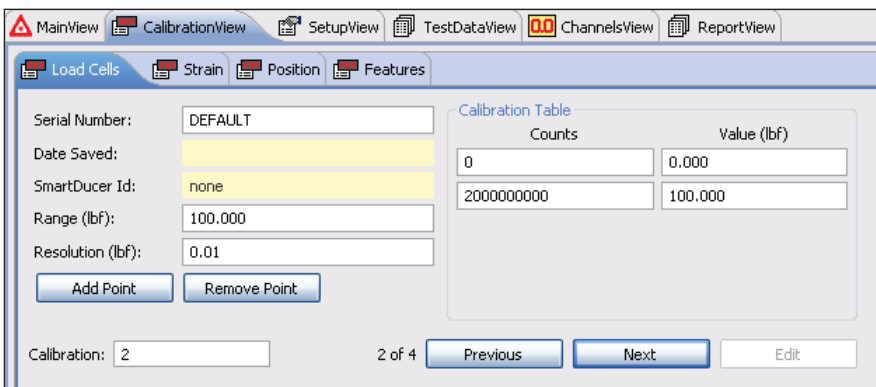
MainView CalibrationView SetupView TestDataView 0.0 ChannelsView ReportView

Load Cells Strain Position Features

Serial Number: DEFAULT
Date Saved:
SmartDucer Id: none
Range (lbf): 100.000
Resolution (lbf): 0.01

Add Point Remove Point

Calibration Table

| Counts | Value (lbf) |
|---|---|
| 0 | 0.000 |
| 2000000000 | 100.000 |

Calibration: 2

2 of 4 Previous Next Edit